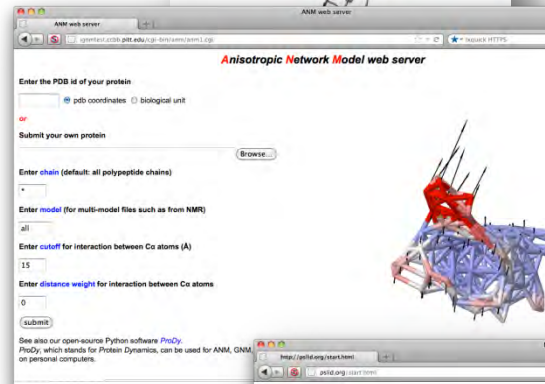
ANM web server

ANM web server

ignmtest.ccbb.pitt.edu/cgi-bin/anm/anm1.cgi

Jeopack HTTPS

Anisotropic Network Model web server

Enter the PDB id of your protein

pdb coordinates biological unit

or

Submit your own protein

Browse...

Enter chain (default: all polypeptide chains)

*

Enter model (for multi-model files such as from NMR)

all

Enter cutoff for interaction between Cα atoms (Å)

15

Enter distance weight for interaction between Cα atoms

0

submit

See also our open-source Python software ProDy.
ProDy, which stands for Protein Dynamics, can be used for ANM, GNM, on personal computers.

http://pslid.org/start.html

pslid.org/start.html